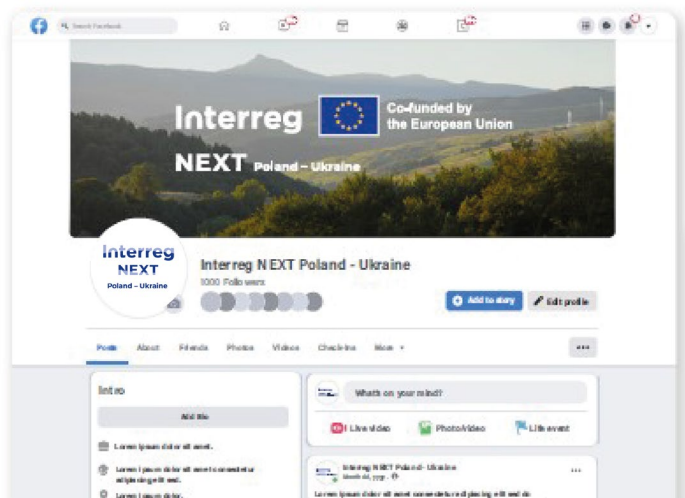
Search Facebook

Interreg

Co-funded by the European Union

NEXT Poland – Ukraine

Interreg NEXT Poland – Ukraine

Interreg NEXT Poland - Ukraine

1000 Followers

Add to story

Edit profile

Posts About Friends Photos Videos Check-ins More ▾

•••

Intro

Add Bio

Lorem ipsum dolor sit amet.

Lorem ipsum dolor sit amet consectetur adipiscing elit sed.

Lorem ipsum dolor.

What's on your mind?

Live video

Photo/video

Life event

Interreg NEXT Poland - Ukraine

Month 00, yyyy

Lorem ipsum dolor sit amet consectetur adipiscing elit sed do